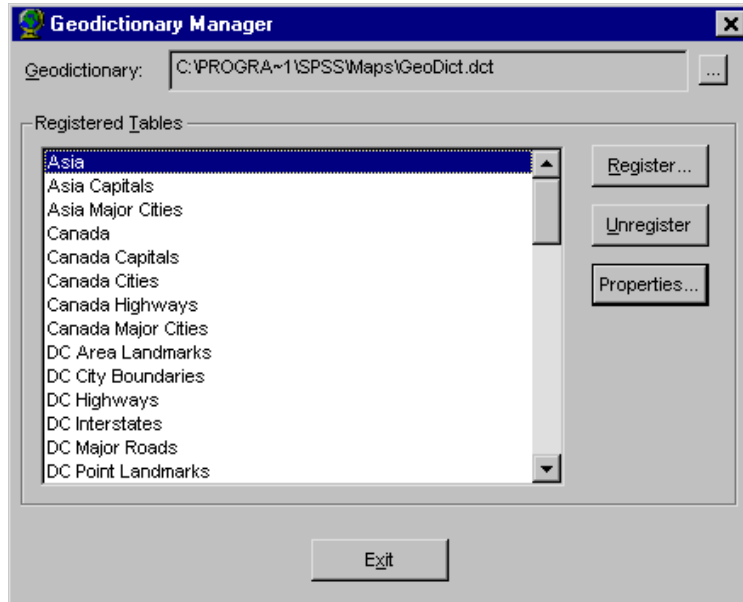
Geodictionary Manager

Geodictionary: C:\PROGRA~1\SPSS\Maps\GeoDict.dct ...

Registered Tables

Asia
Asia Capitals
Asia Major Cities
Canada
Canada Capitals
Canada Cities
Canada Highways
Canada Major Cities
DC Area Landmarks
DC City Boundaries
DC Highways
DC Interstates
DC Major Roads
DC Point Landmarks

Register...
Unregister
Properties...

Exit